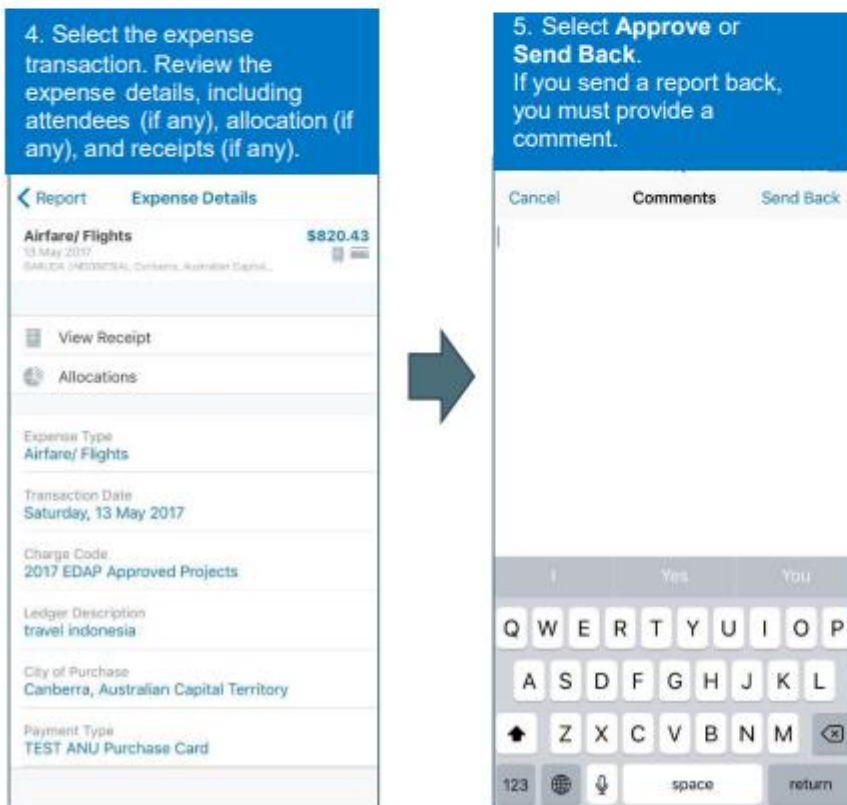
4. Select the expense transaction. Review the expense details, including attendees (if any), allocation (if any), and receipts (if any).

Report Expense Details

Airfare/ Flights $820.43
13 May 2017
GARUDA INDONESIA, Canberra, Australian Capital...

View Receipt

Allocations

Expense Type
Airfare/ Flights

Transaction Date
Saturday, 13 May 2017

Charge Code
2017 EDAP Approved Projects

Ledger Description
travel indonesia

City of Purchase
Canberra, Australian Capital Territory

Payment Type
TEST ANU Purchase Card

5. Select **Approve** or **Send Back**.
If you send a report back, you must provide a comment.

Cancel Comments Send Back

I Yes You

Q W E R T Y U I O P
A S D F G H J K L
Z X C V B N M
123 space return